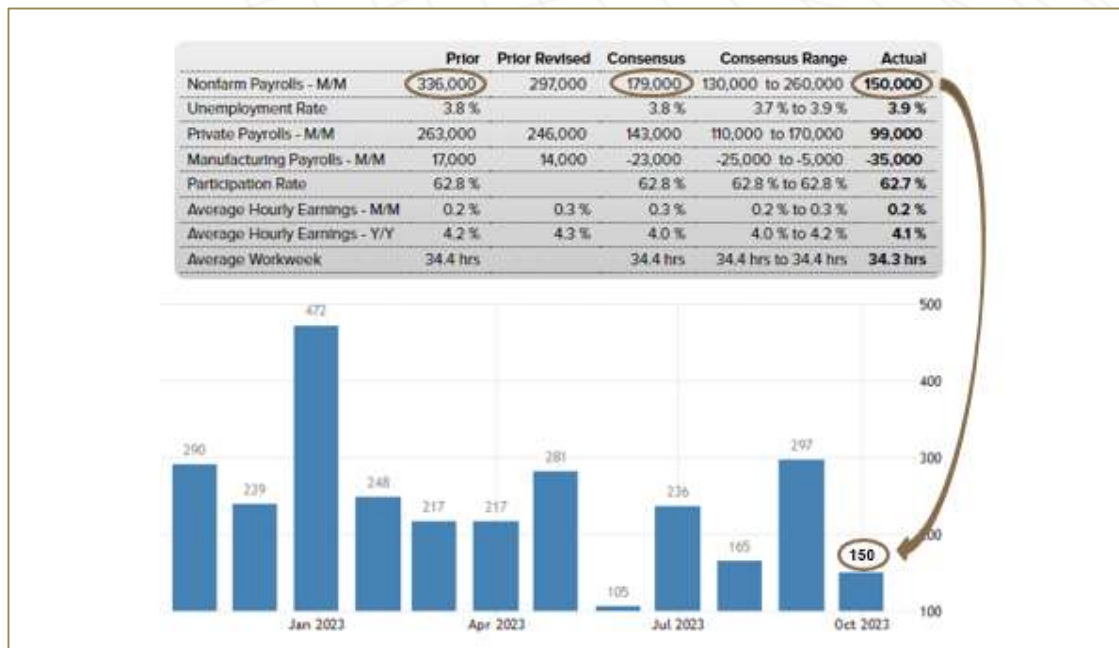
| | Prior | Prior Revised | Consensus | Consensus Range | Actual |
|---|---|---|---|---|---|
| Nonfarm Payrolls - M/M | 336,000 | 297,000 | 179,000 | 130,000 to 260,000 | 150,000 |
| Unemployment Rate | 3.8 % | | 3.8 % | 3.7 % to 3.9 % | 3.9 % |
| Private Payrolls - M/M | 263,000 | 246,000 | 143,000 | 110,000 to 170,000 | 99,000 |
| Manufacturing Payrolls - M/M | 17,000 | 14,000 | -23,000 | -25,000 to -5,000 | -35,000 |
| Participation Rate | 62.8 % | | 62.8 % | 62.8 % to 62.8 % | 62.7 % |
| Average Hourly Earnings - M/M | 0.2 % | 0.3 % | 0.3 % | 0.2 % to 0.3 % | 0.2 % |
| Average Hourly Earnings - Y/Y | 4.2 % | 4.3 % | 4.0 % | 4.0 % to 4.2 % | 4.1 % |
| Average Workweek | 34.4 hrs | | 34.4 hrs | 34.4 hrs to 34.4 hrs | 34.3 hrs |

290
239
472
248
217
217
281
105
236
165
297
150

500
400
300
200
100

Jan 2023
Apr 2023
Jul 2023
Oct 2023